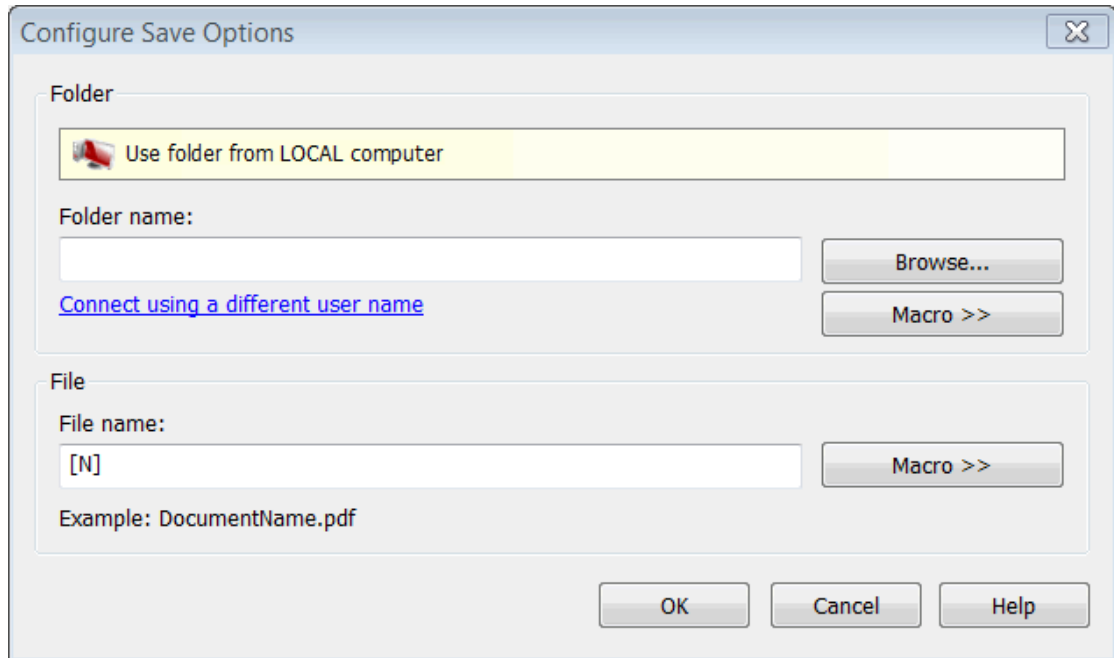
Configure Save Options

Folder

Use folder from LOCAL computer

Folder name:

Browse...

Connect using a different user name

Macro >>

File

File name:

[N]

Macro >>

Example: DocumentName.pdf

OK

Cancel

Help